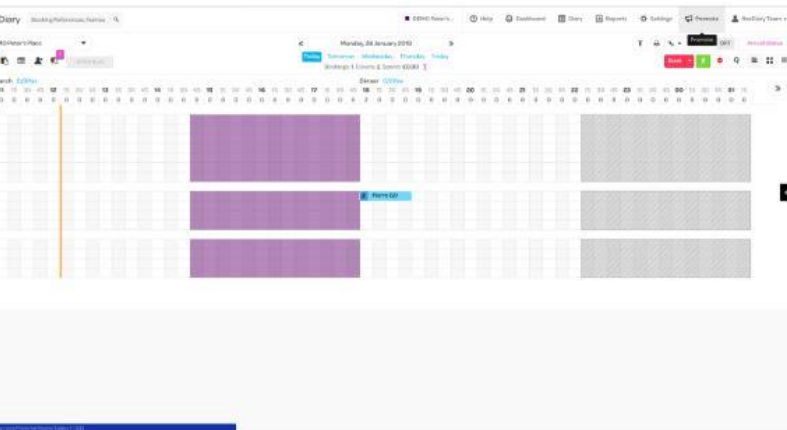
Diary Booking Reference, Name

DEMO Peter's... Help Dashboard Diary Reports Settings Promote ResDiary Team

Promote

All Peter's Place

Monday, 28 January 2019

Today Tomorrow Wednesday Thursday Friday

Bookings: 1 Covers: 2 Spend: £0.00

Book

Lunch 0/0 Pax

Dinner 0/0 Pax

11 12 13 14 15 16 17 18 19 20 21 22 23 00 01

Pierre Gill

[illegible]